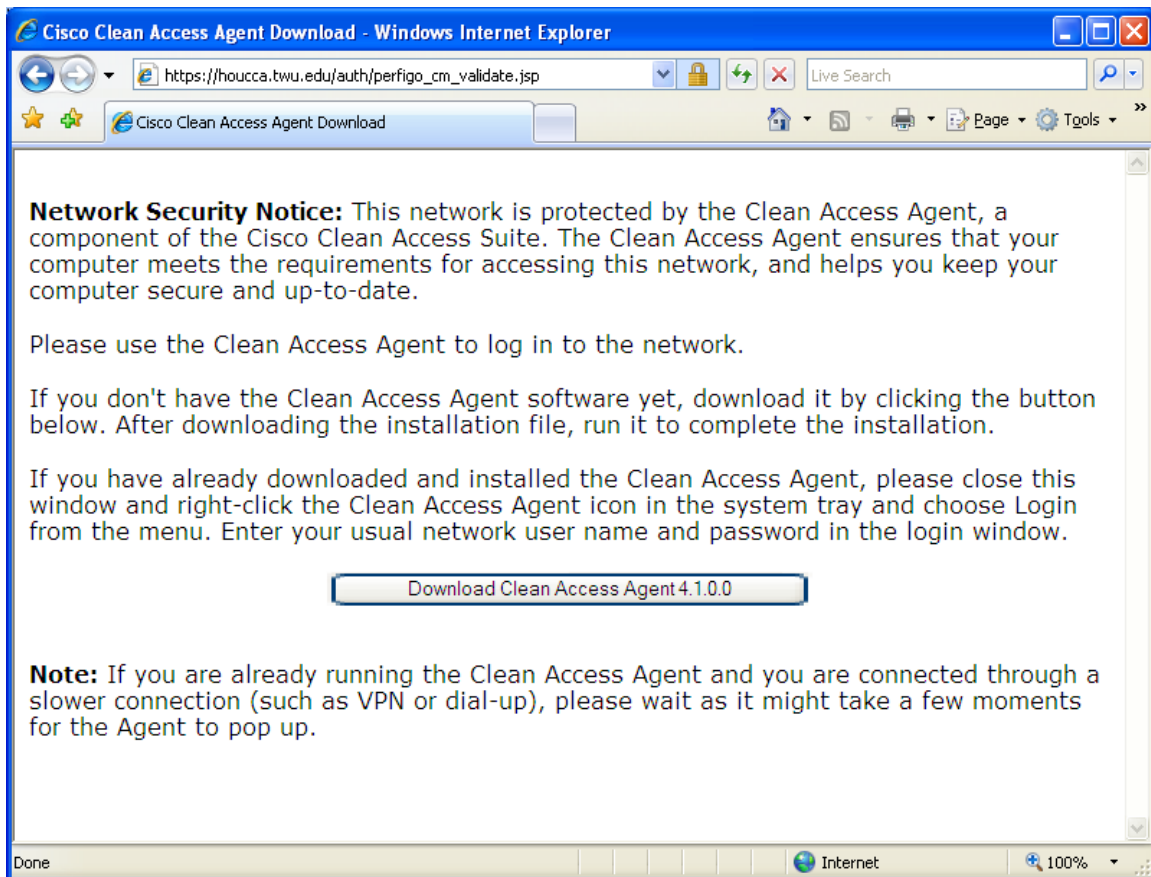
Cisco Clean Access Agent Download - Windows Internet Explorer

https://houcca.twu.edu/auth/perfigo_cm_validate.jsp

Live Search

Cisco Clean Access Agent Download

Page ▾ Tools ▾

**Network Security Notice:** This network is protected by the Clean Access Agent, a component of the Cisco Clean Access Suite. The Clean Access Agent ensures that your computer meets the requirements for accessing this network, and helps you keep your computer secure and up-to-date.

Please use the Clean Access Agent to log in to the network.

If you don't have the Clean Access Agent software yet, download it by clicking the button below. After downloading the installation file, run it to complete the installation.

If you have already downloaded and installed the Clean Access Agent, please close this window and right-click the Clean Access Agent icon in the system tray and choose Login from the menu. Enter your usual network user name and password in the login window.

Download Clean Access Agent 4.1.0.0

**Note:** If you are already running the Clean Access Agent and you are connected through a slower connection (such as VPN or dial-up), please wait as it might take a few moments for the Agent to pop up.

Done

Internet

100%